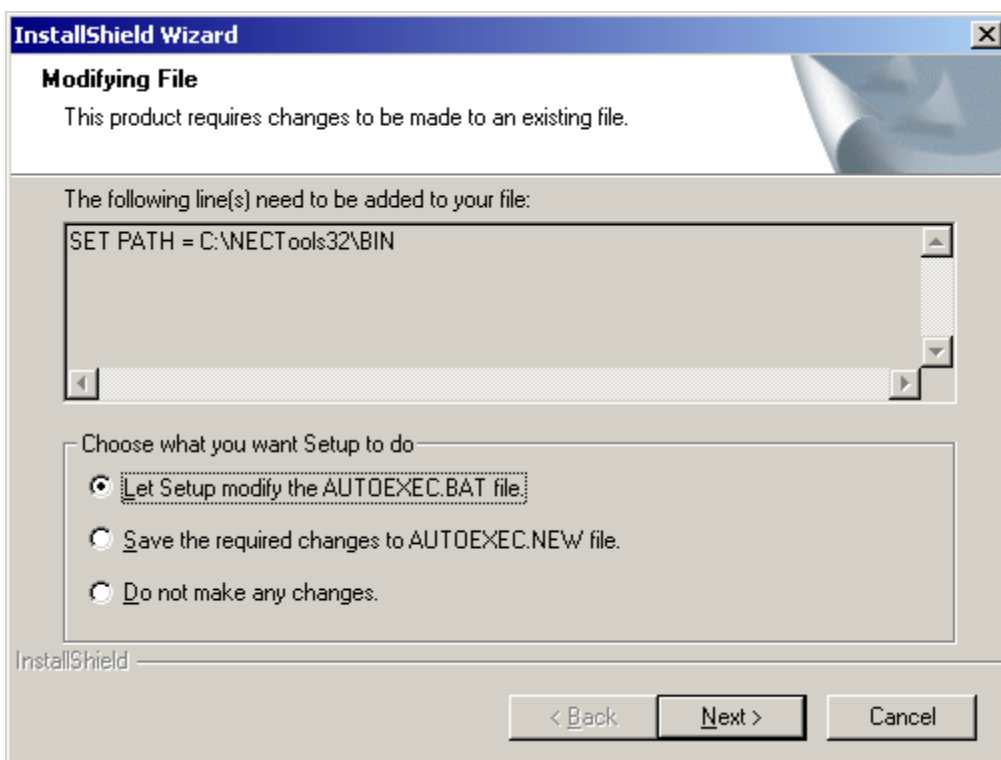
InstallShield Wizard

Modifying File

This product requires changes to be made to an existing file.

The following line(s) need to be added to your file:

SET PATH = C:\NECTools32\BIN

Choose what you want Setup to do

Let Setup modify the AUTOEXEC.BAT file.

Save the required changes to AUTOEXEC.NEW file.

Do not make any changes.

InstallShield

< Back

Next >

Cancel